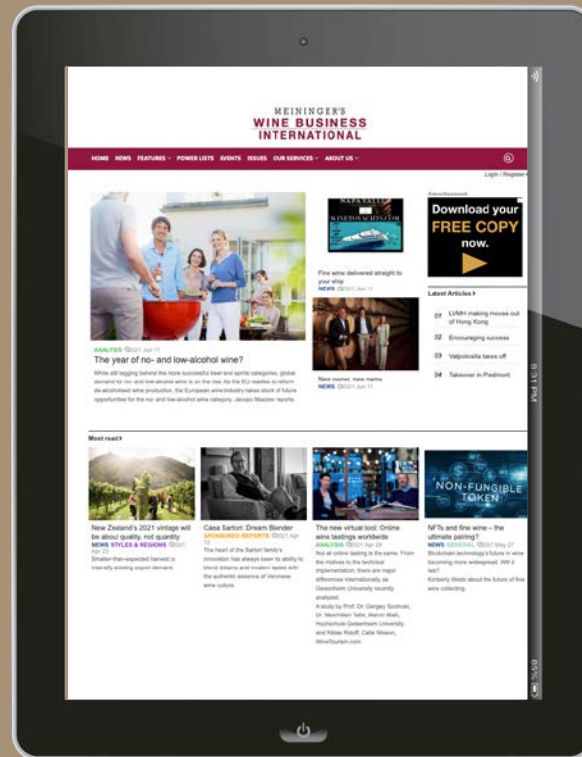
MEININGER'S
WINE BUSINESS
INTERNATIONAL

HOME NEWS FEATURES POWER LISTS EVENTS ISSUES OUR SERVICES ABOUT US

Login / Register

NAPA VALLEY
WINETOYACHTS.COM

Fine wine delivered straight to your ship
NEWS ©2021 Jun 11

Advertisement
Download your FREE COPY now.

Latest Articles

01 LVMH making moves out of Hong Kong
02 Encouraging success
03 Valpolicella takes off
04 Takeover in Piedmont

ANALYSIS ©2021 Jun 11
The year of no- and low-alcohol wine?
While still lagging behind the more successful beer and spirits categories, global demand for no- and low-alcohol wine is on the rise. As the EU readies to reform de-alcoholised wine production, the European wine industry takes stock of future opportunities for the no- and low-alcohol wine category. Jacopo Mazzeo reports.

New owner, new name
NEWS ©2021 Jun 11

8:31 PM

Most read

New Zealand's 2021 vintage will be about quality, not quantity
NEWS STYLES & REGIONS ©2021 Apr 23
Smaller-than-expected harvest is intensify existing export demand.

Casa Sartori: Dream Blender
SPONSORED REPORTS ©2021 Apr 12
The heart of the Sartori family's innovation has always been its ability to blend dreams and modern tastes with the authentic essence of Veronese wine culture.

The new virtual tool: Online wine tastings worldwide
ANALYSIS ©2021 Apr 29
Not all online tasting is the same. From the motives to the technical implementation, there are major differences internationally as Geisenheim University recently analysed.
A study by Prof. Dr. Gergely Szolnoki, Dr. Maximilian Tafel, Marvin Breli, Hochschule Geisenheim University, and Niklas Ridoff, Calle Nilsson, WineTourism.com

NON-FUNGIBLE TOKEN

NFTs and fine wine – the ultimate pairing?
NEWS GENERAL ©2021 May 27
Blockchain technology's future in wine becoming more widespread. Will it last?
Kimberly Webb about the future of fine wine collecting.

85%